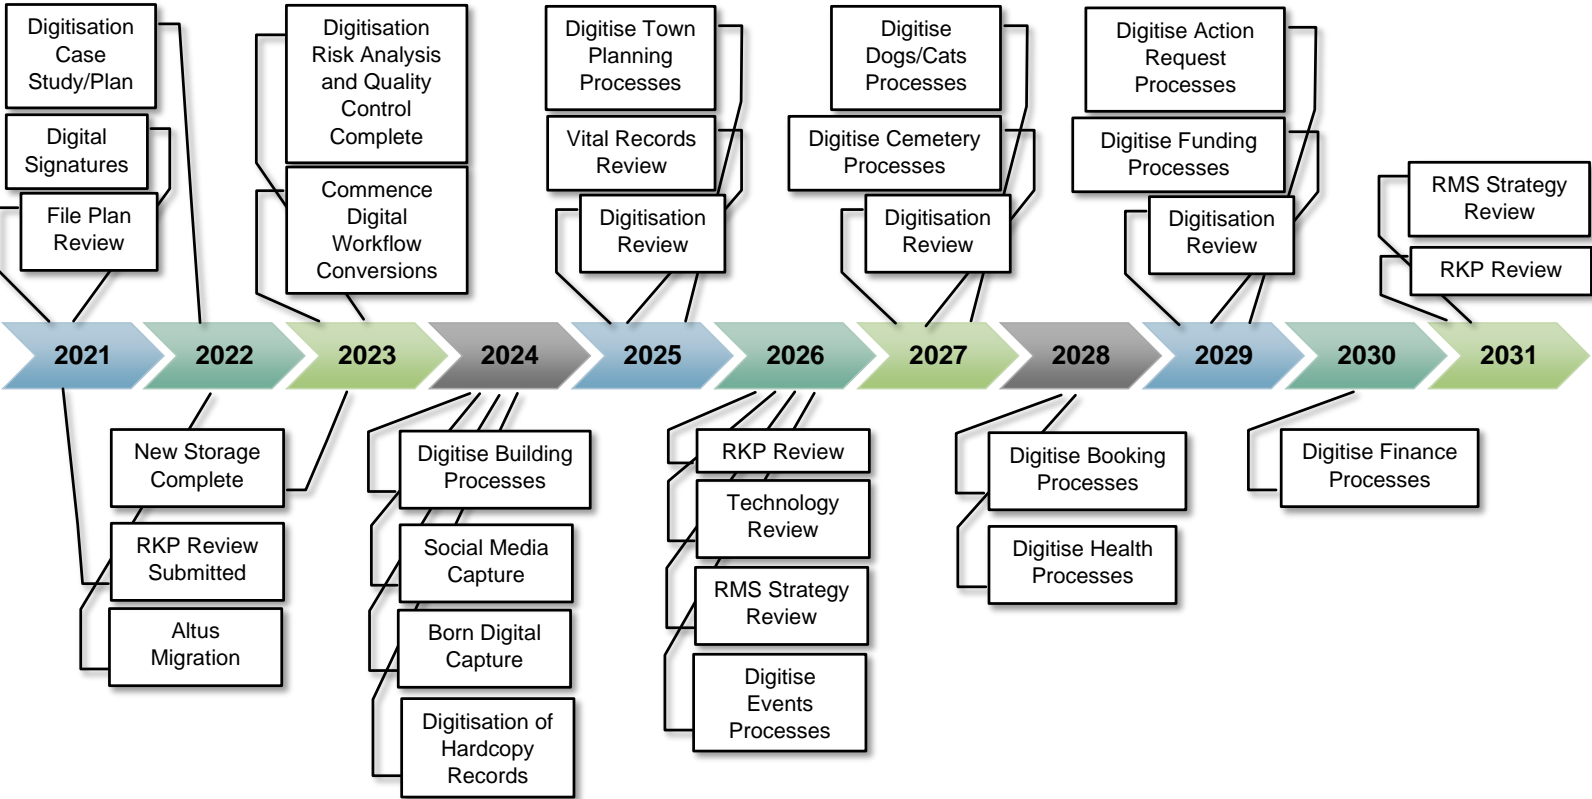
Digitisation Case Study/Plan

Digital Signatures

File Plan Review

Digitisation Risk Analysis and Quality Control Complete

Commence Digital Workflow Conversions

Digitise Town Planning Processes

Vital Records Review

Digitisation Review

Digitise Dogs/Cats Processes

Digitise Cemetery Processes

Digitisation Review

Digitise Action Request Processes

Digitise Funding Processes

Digitisation Review

RMS Strategy Review

RKP Review

2021

2022

2023

2024

2025

2026

2027

2028

2029

2030

2031

New Storage Complete

RKP Review Submitted

Altus Migration

Digitise Building Processes

Social Media Capture

Born Digital Capture

Digitisation of Hardcopy Records

RKP Review

Technology Review

RMS Strategy Review

Digitise Events Processes

Digitise Booking Processes

Digitise Health Processes

Digitise Finance Processes